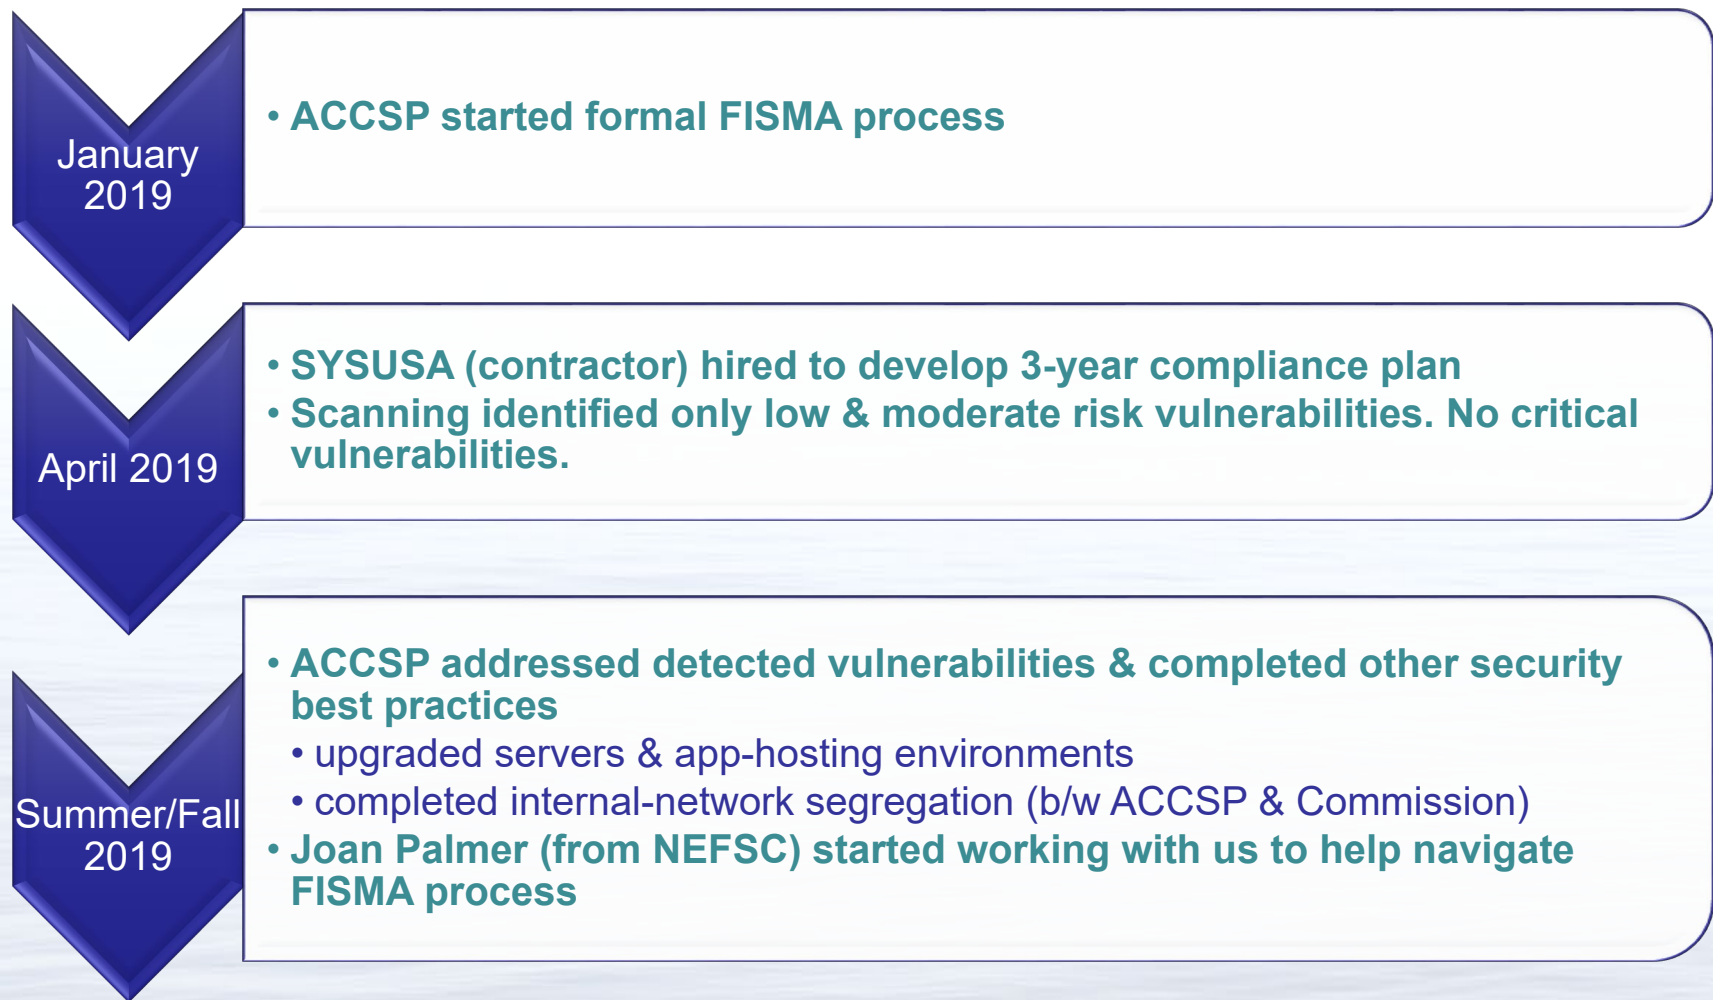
January 2019

• ACCSP started formal FISMA process

April 2019

• SYSUSA (contractor) hired to develop 3-year compliance plan
• Scanning identified only low & moderate risk vulnerabilities. No critical vulnerabilities.

Summer/Fall 2019

• ACCSP addressed detected vulnerabilities & completed other security best practices
• upgraded servers & app-hosting environments
• completed internal-network segregation (b/w ACCSP & Commission)
• Joan Palmer (from NEFSC) started working with us to help navigate FISMA process